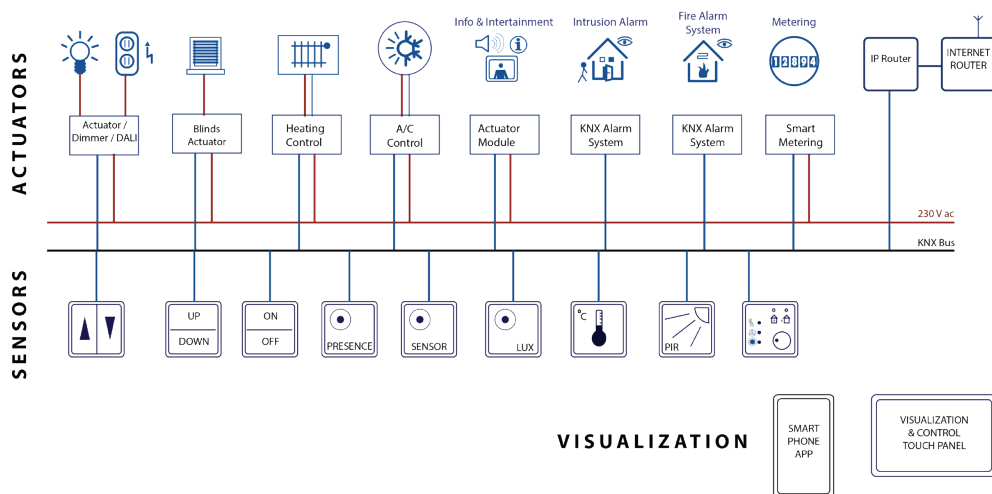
ACTUATORS

Info & Intertainment

Intrusion Alarm

Fire Alarm System

Metering

12894

IP Router

INTERNET ROUTER

Actuator / Dimmer / DALI

Blinds Actuator

Heating Control

A/C Control

Actuator Module

KNX Alarm System

KNX Alarm System

Smart Metering

230 V ac

KNX Bus

SENSORS

UP

DOWN

ON

OFF

PRESENCE

SENSOR

LUX

°C

PIR

VISUALIZATION

SMART PHONE APP

VISUALIZATION & CONTROL TOUCH PANEL